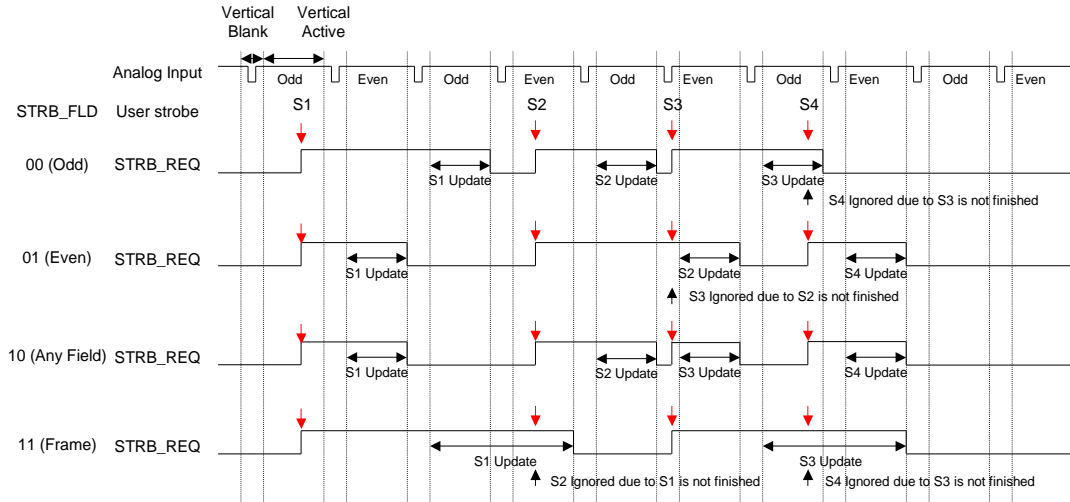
Vertical Blank
Vertical Active

Analog Input Odd Even Odd Even Odd Even Odd Even Odd Even

STRB_FLD User strobe
S1 S2 S3 S4

00 (Odd) STRB_REQ
S1 Update S2 Update S3 Update
S4 Ignored due to S3 is not finished

01 (Even) STRB_REQ
S1 Update S2 Update S4 Update
S3 Ignored due to S2 is not finished

10 (Any Field) STRB_REQ
S1 Update S2 Update S3 Update S4 Update

11 (Frame) STRB_REQ
S1 Update S3 Update
S2 Ignored due to S1 is not finished
S4 Ignored due to S3 is not finished